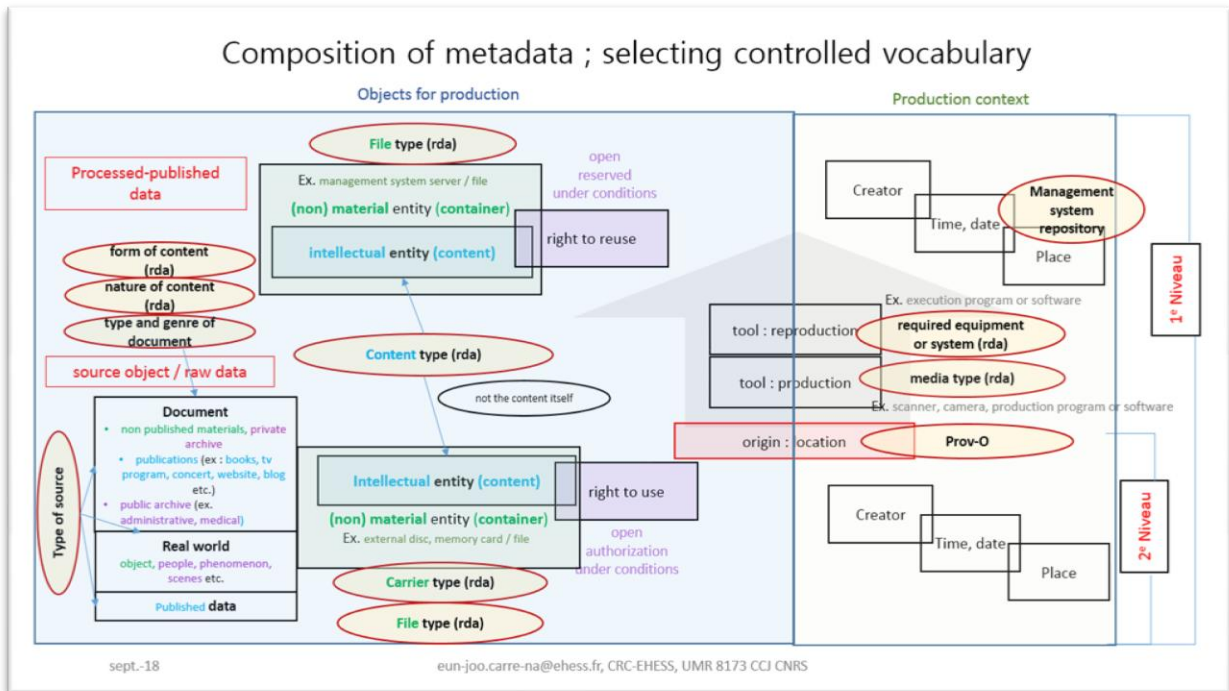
Composition of metadata ; selecting controlled vocabulary

Objects for production

Production context

File type (rda)

Processed-published data

Ex. management system server / file

(non) material entity (container)

intellectual entity (content)

open
reserved
under conditions

right to reuse

form of content (rda)

nature of content (rda)

type and genre of document

source object / raw data

Content type (rda)

not the content itself

Document
• non published materials, private archive
• publications (ex : books, tv program, concert, website, blog etc.)
• public archive (ex. administrative, medical)

Type of source

Real world
object, people, phenomenon, scenes etc.

Published data

Intellectual entity (content)

(non) material entity (container)
Ex. external disc, memory card / file

right to use

open
authorization
under conditions

Carrier type (rda)

File type (rda)

Creator

Time, date

Management system repository

Place

1e Niveau

Ex. execution program or software

tool : reproduction

required equipment or system (rda)

tool : production

media type (rda)

Ex. scanner, camera, production program or software

origin : location

Prov-O

Creator

Time, date

Place

2e Niveau

sept.-18

eun-joo.carre-na@ehess.fr, CRC-EHESS, UMR 8173 CCJ CNRS